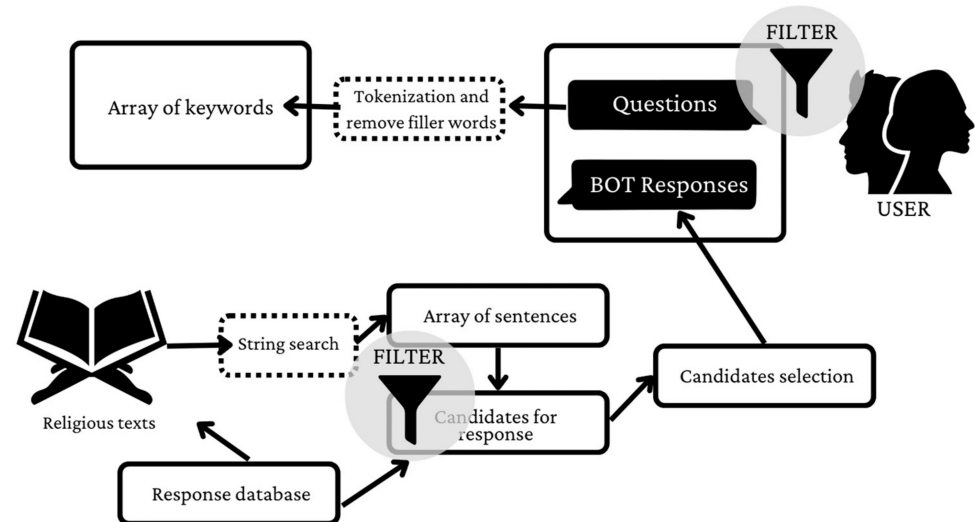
FILTER

Array of keywords

Tokenization and remove filler words

Questions

BOT Responses

USER

Array of sentences

String search

FILTER

Candidates for response

Candidates selection

Religious texts

Response database